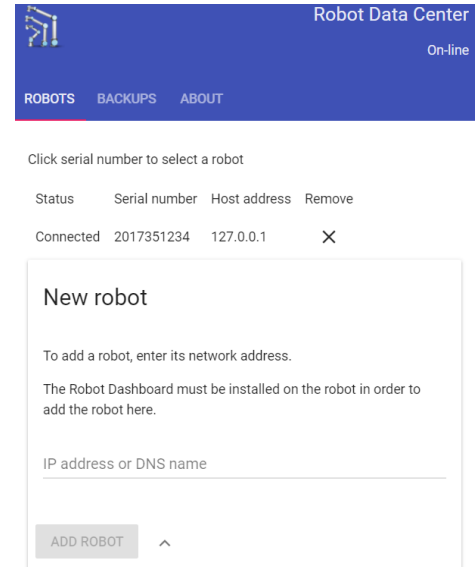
Robot Data Center

On-line

ROBOTS BACKUPS ABOUT

Click serial number to select a robot

| Status | Serial number | Host address | Remove |
|---|---|---|---|
| Connected | 2017351234 | 127.0.0.1 | ✕ |

New robot

To add a robot, enter its network address.

The Robot Dashboard must be installed on the robot in order to add the robot here.

IP address or DNS name

ADD ROBOT